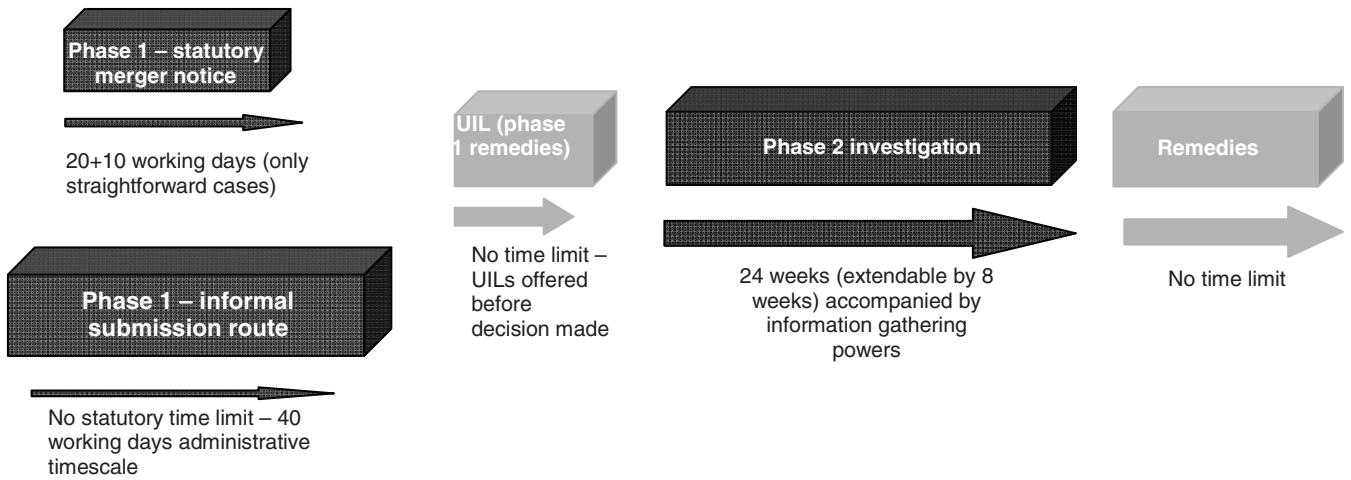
Phase 1 – statutory merger notice

20+10 working days (only straightforward cases)

Phase 1 – informal submission route

No statutory time limit – 40 working days administrative timescale

UIL (phase 1 remedies)

No time limit – UILs offered before decision made

Phase 2 investigation

24 weeks (extendable by 8 weeks) accompanied by information gathering powers

Remedies

No time limit